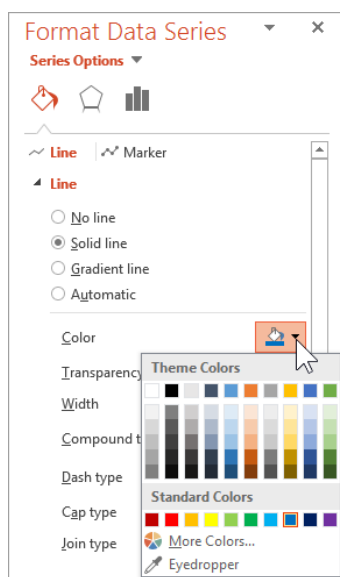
Format Data Series

Series Options

Line

Marker

Line

No line

Solid line

Gradient line

Automatic

Color

Transparency

Width

Compound t

Dash type

Cap type

Join type

Theme Colors

Standard Colors

More Colors...

Eyedropper